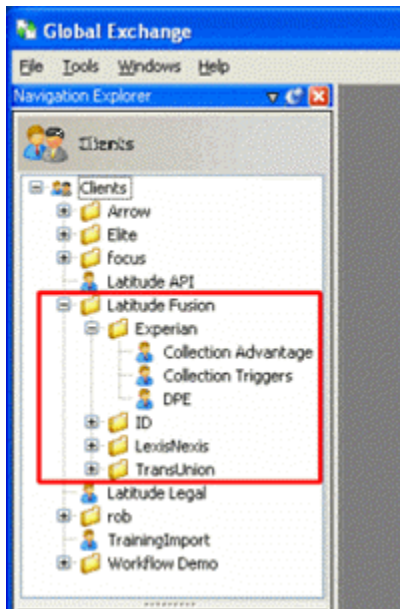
Global Exchange
File Tools Windows Help
Navigation Explorer
Clients
Clients
Arrow
Elite
focus
Latitude API
Latitude Fusion
Experian
Collection Advantage
Collection Triggers
DPE
ID
LexisNexis
TransUnion
Latitude Legal
rob
TrainingImport
Workflow Demo